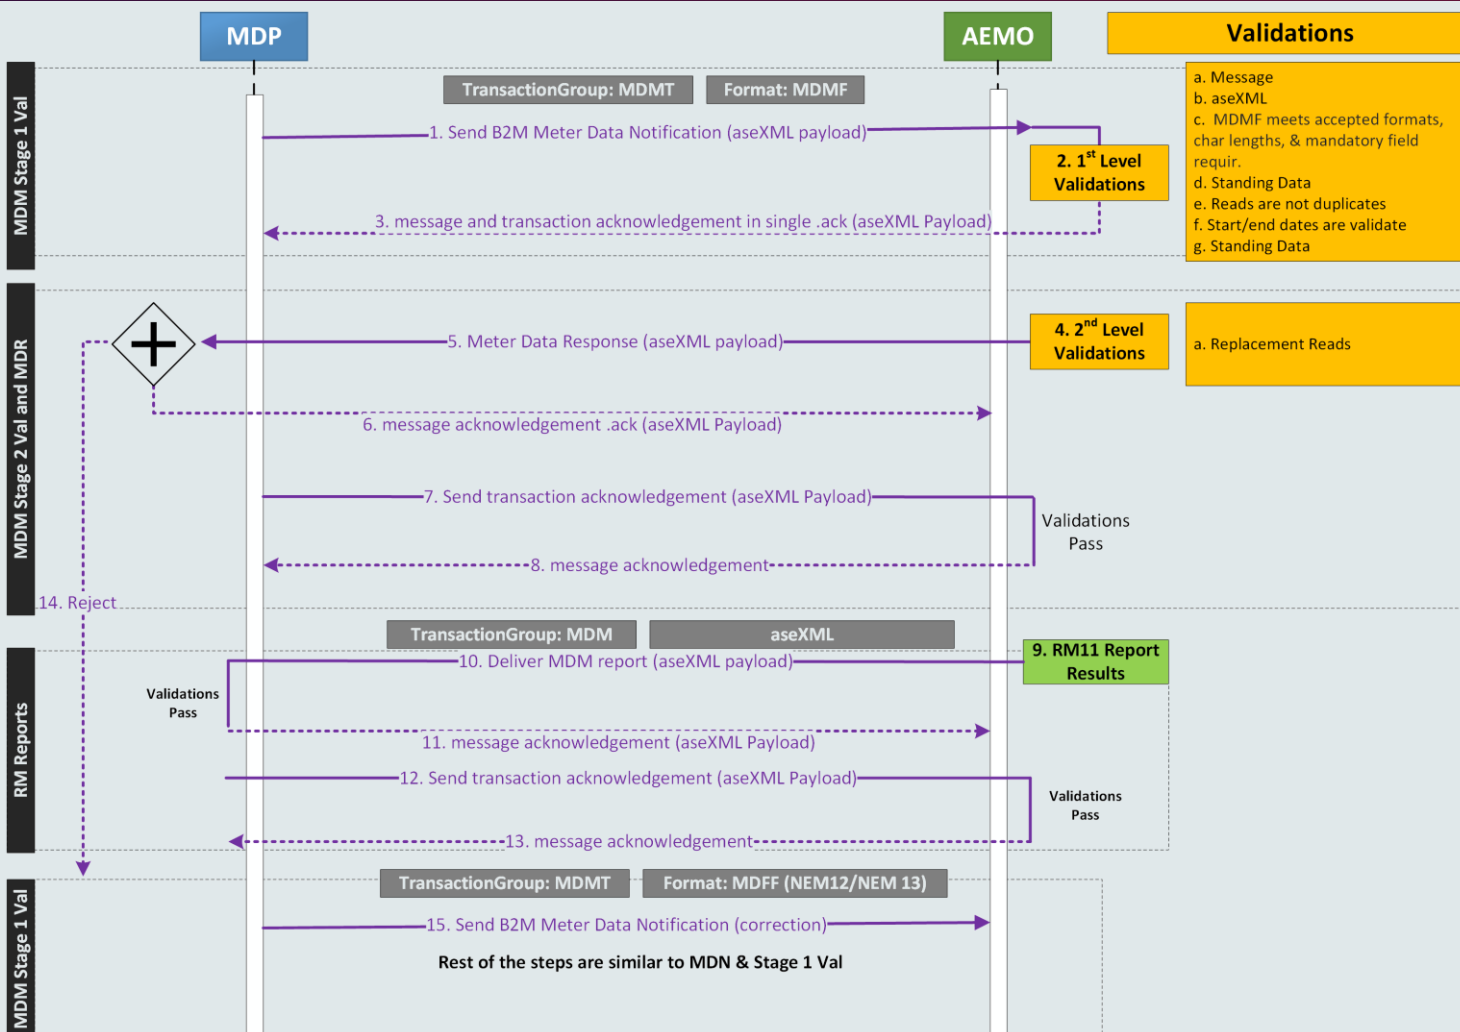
MDP

AEMO

Validations

MDM Stage 1 Val

TransactionGroup: MDMT

Format: MDMF

1. Send B2M Meter Data Notification (aseXML payload)

2. $1^{st}$ Level Validations

a. Message
b. aseXML
c. MDMF meets accepted formats, char lengths, & mandatory field requir.
d. Standing Data
e. Reads are not duplicates
f. Start/end dates are validate
g. Standing Data

3. message and transaction acknowledgement in single .ack (aseXML Payload)

MDM Stage 2 Val and MDR

5. Meter Data Response (aseXML payload)

4. $2^{nd}$ Level Validations

a. Replacement Reads

6. message acknowledgement .ack (aseXML Payload)

7. Send transaction acknowledgement (aseXML Payload)

Validations Pass

8. message acknowledgement

14. Reject

TransactionGroup: MDM

aseXML

RM Reports

10. Deliver MDM report (aseXML payload)

9. RM11 Report Results

Validations Pass

11. message acknowledgement (aseXML Payload)

12. Send transaction acknowledgement (aseXML Payload)

Validations Pass

13. message acknowledgement

TransactionGroup: MDMT

Format: MDFF (NEM12/NEM 13)

MDM Stage 1 Val

15. Send B2M Meter Data Notification (correction)

Rest of the steps are similar to MDN & Stage 1 Val